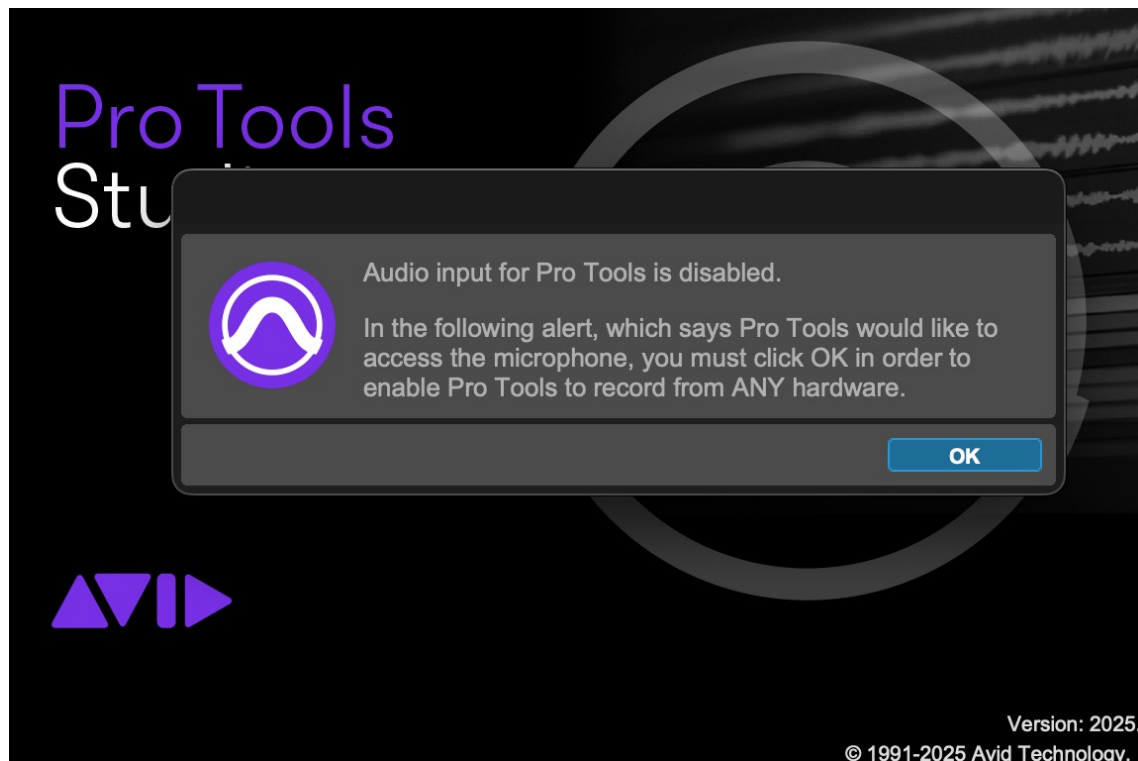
Pro Tools
Stu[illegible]

Audio input for Pro Tools is disabled.

In the following alert, which says Pro Tools would like to access the microphone, you must click OK in order to enable Pro Tools to record from ANY hardware.

OK

AVID

Version: 2025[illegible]
© 1991-2025 Avid Technology, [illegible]